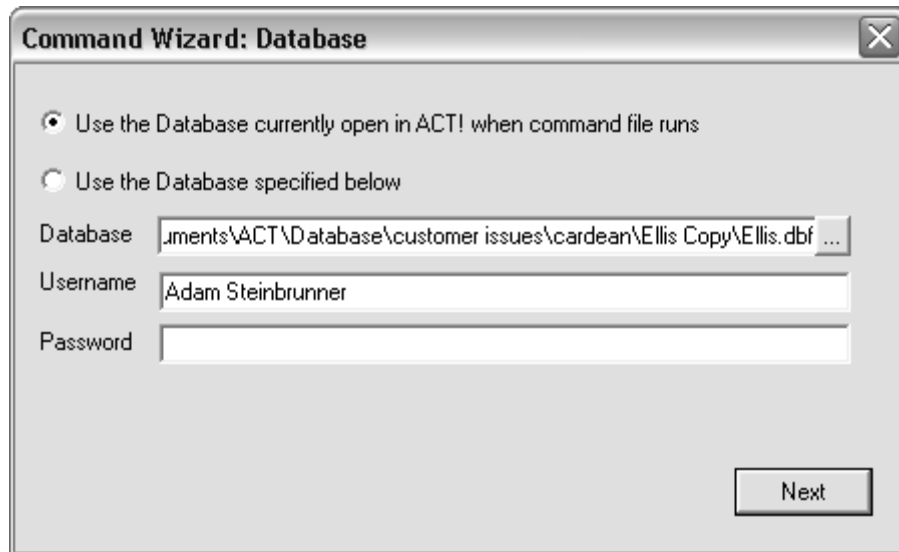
Command Wizard: Database

Use the Database currently open in ACT! when command file runs

Use the Database specified below

Database
uments\ACT\Database\customer issues\cardean\Ellis Copy\Ellis.dbf
...

Username
Adam Steinbrunner

Password

Next